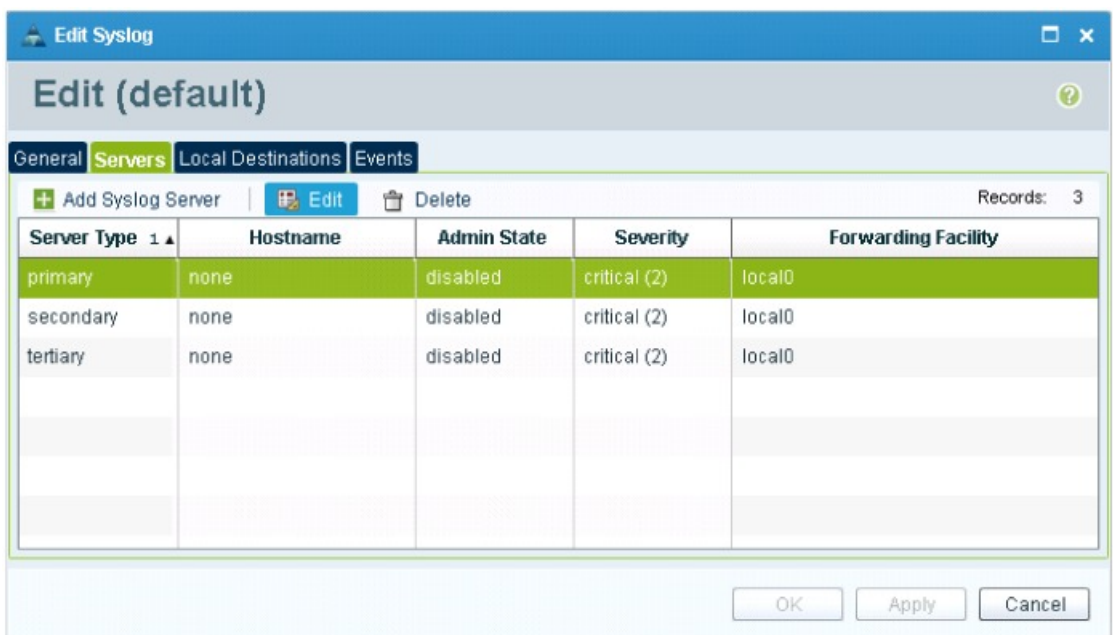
Edit Syslog

Edit (default)

General Servers Local Destinations Events

Add Syslog Server | Edit | Delete | Records: 3

| Server Type 1 ▲ | Hostname | Admin State | Severity | Forwarding Facility |
|---|---|---|---|---|
| primary | none | disabled | critical (2) | local0 |
| secondary | none | disabled | critical (2) | local0 |
| tertiary | none | disabled | critical (2) | local0 |

OK Apply Cancel